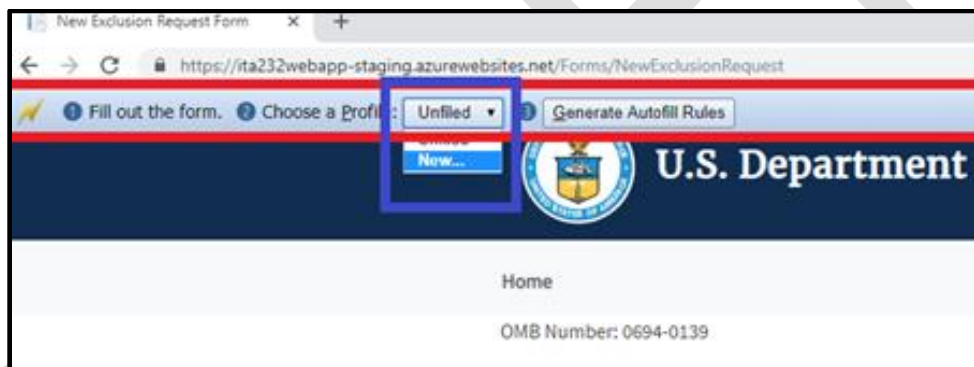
New Exclusion Request Form ×

https://ita232webapp-staging.azurewebsites.net/Forms/NewExclusionRequest

1 Fill out the form. 2 Choose a Profil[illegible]: Unfilled ▾ 3 Generate Autofill Rules

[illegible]
New...

U.S. Department

Home

OMB Number: 0694-0139